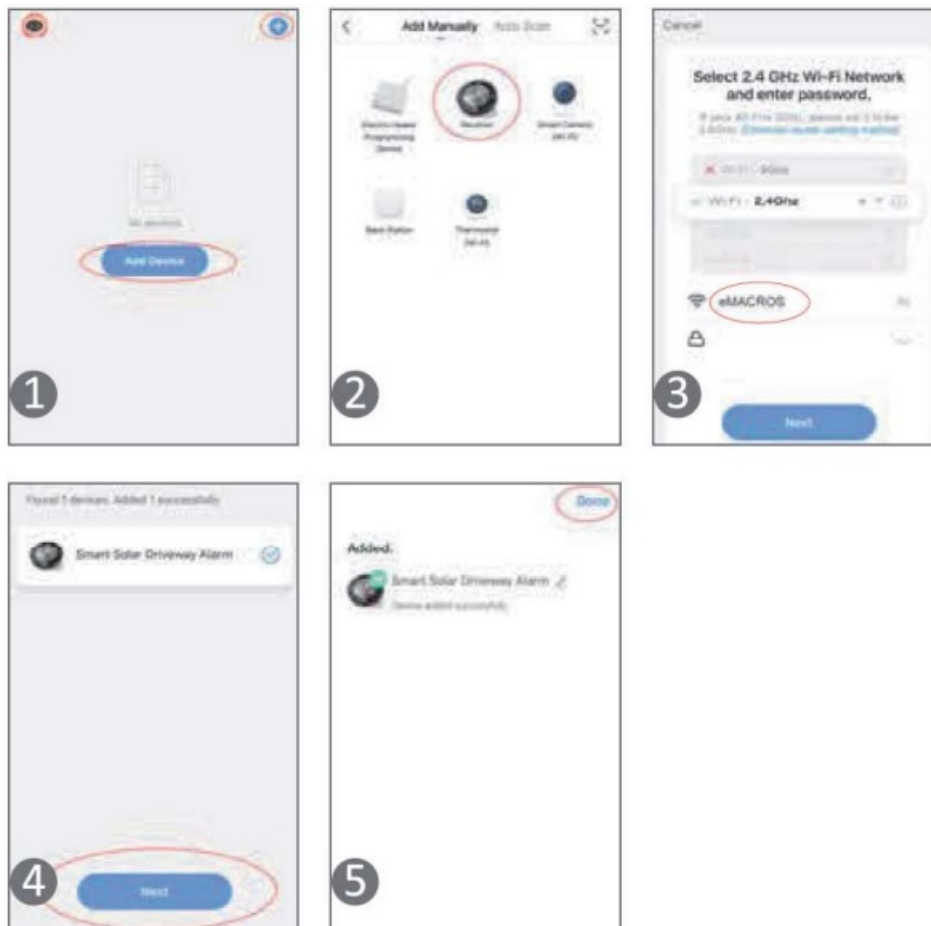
No devices

Add Device

1

Add Manually Auto Scan

Electric Heater Programming Device

Doorbell

Smart Camera (Wi-Fi)

Base Station

Thermostat (Wi-Fi)

2

Cancel

Select 2.4 GHz Wi-Fi Network and enter password.

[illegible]

Wi-Fi - 5Ghz

Wi-Fi - 2.4Ghz

eMACROS

Next

3

Found 1 devices. Added 1 successfully

Smart Solar Driveway Alarm

Next

4

Done

Added:

Smart Solar Driveway Alarm

Device added successfully

5